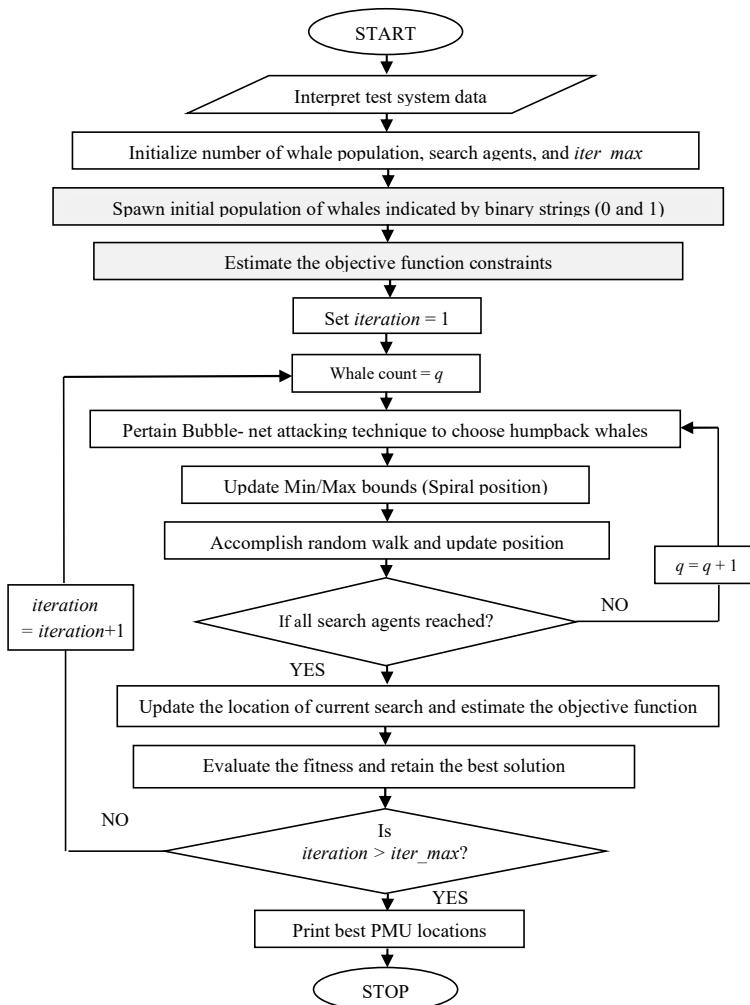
START

Interpret test system data

Initialize number of whale population, search agents, and *iter max*

Spawn initial population of whales indicated by binary strings (0 and 1)

Estimate the objective function constraints

Set *iteration* = 1

Whale count = *q*

Pertain Bubble- net attacking technique to choose humpback whales

Update Min/Max bounds (Spiral position)

Accomplish random walk and update position

*q* = *q* + 1

NO

If all search agents reached?

*iteration* = *iteration*+1

YES

Update the location of current search and estimate the objective function

Evaluate the fitness and retain the best solution

NO

Is *iteration* > *iter_max*?

YES

Print best PMU locations

STOP